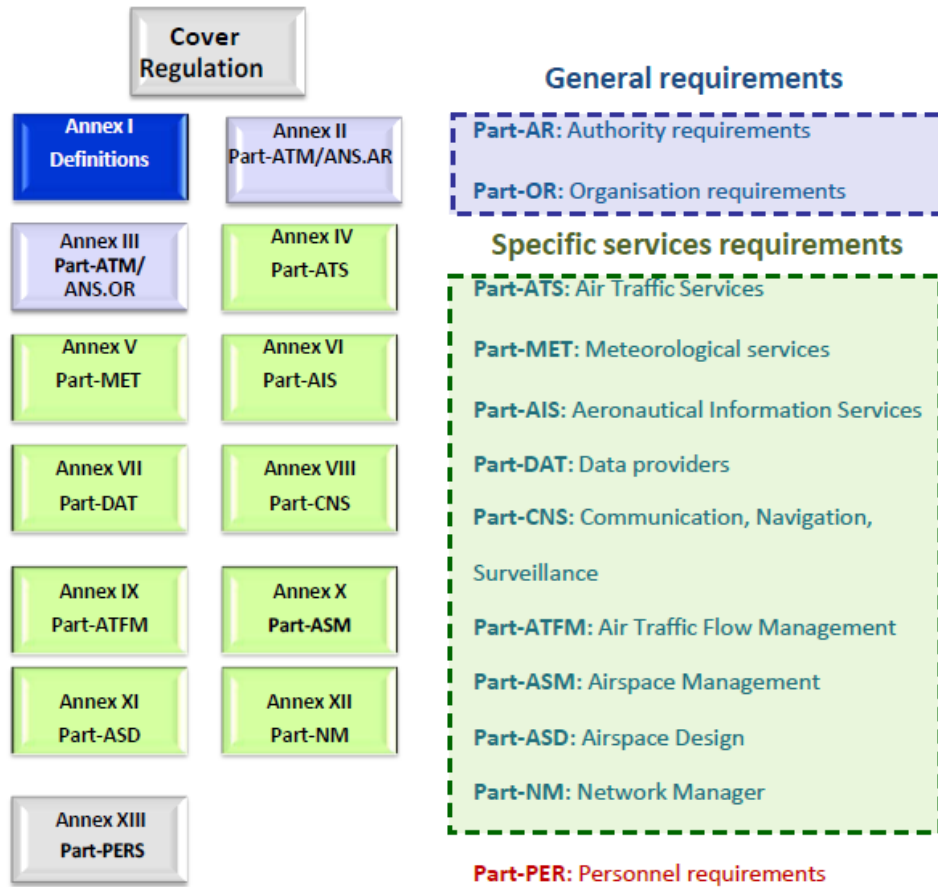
Cover Regulation

Annex I
Definitions

Annex II
Part-ATM/ANS.AR

Annex III
Part-ATM/ ANS.OR

Annex IV
Part-ATS

Annex V
Part-MET

Annex VI
Part-AIS

Annex VII
Part-DAT

Annex VIII
Part-CNS

Annex IX
Part-ATFM

Annex X
Part-ASM

Annex XI
Part-ASD

Annex XII
Part-NM

Annex XIII
Part-PERS

General requirements

Part-AR: Authority requirements

Part-OR: Organisation requirements

Specific services requirements

Part-ATS: Air Traffic Services

Part-MET: Meteorological services

Part-AIS: Aeronautical Information Services

Part-DAT: Data providers

Part-CNS: Communication, Navigation, Surveillance

Part-ATFM: Air Traffic Flow Management

Part-ASM: Airspace Management

Part-ASD: Airspace Design

Part-NM: Network Manager

Part-PER: Personnel requirements